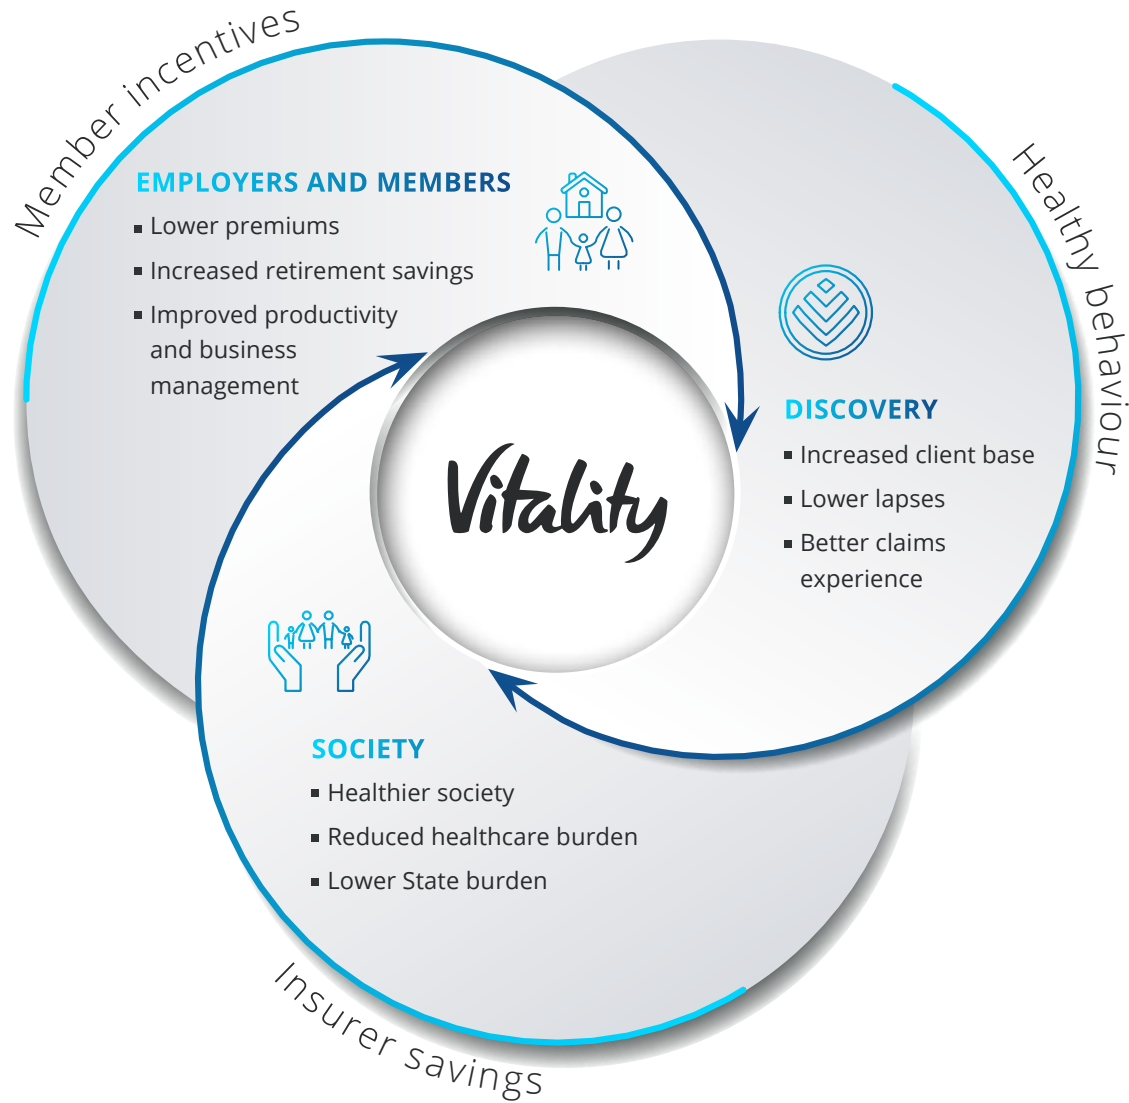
Member incentives

Healthy behaviour

EMPLOYERS AND MEMBERS
▪ Lower premiums
▪ Increased retirement savings
▪ Improved productivity and business management

DISCOVERY
▪ Increased client base
▪ Lower lapses
▪ Better claims experience

Vitality

SOCIETY
▪ Healthier society
▪ Reduced healthcare burden
▪ Lower State burden

Insurer savings